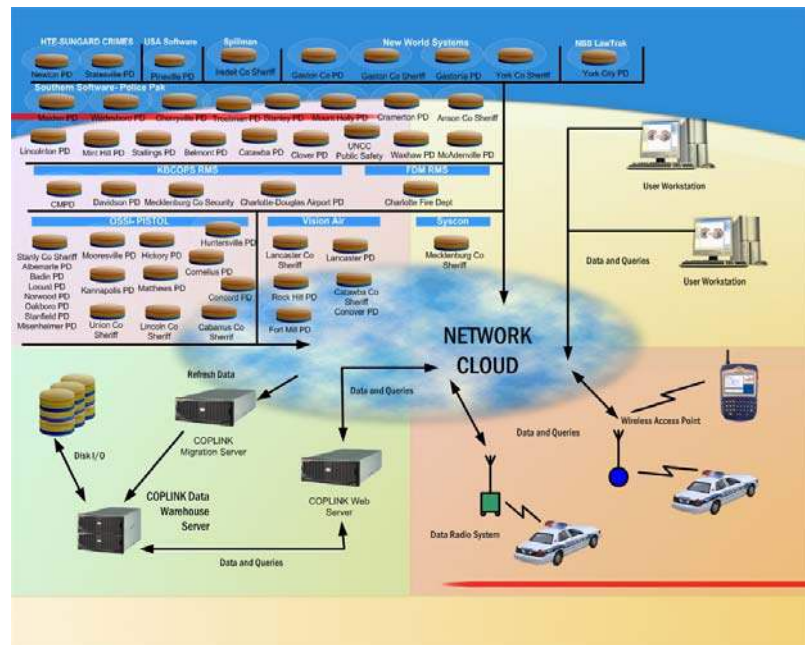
HTE-SUNGARD CRIMES
Newton PD
Statesville PD
USA Software
Pineville PD
Spillman
Iredell Co Sheriff
New World Systems
Gaston Co PD
Gaston Co Sheriff
Gastonia PD
York Co Sheriff
NBS LawTrak
York City PD
Southern Software- Police Pak
Marion PD
Wadesboro PD
Cherryville PD
Troutman PD
Stanley PD
Mount Holly PD
Cramerton PD
Anson Co Sheriff
Lincolnton PD
Mint Hill PD
Stallings PD
Belmont PD
Catawba PD
Clover PD
UNCC Public Safety
Waxhaw PD
McAdenville PD
KBCOPS RMS
CMPD
Davidson PD
Mecklenburg Co Security
Charlotte-Douglas Airport PD
FDM RMS
Charlotte Fire Dept
OSSI- PISTOL
Stanly Co Sheriff
Albemarle PD
Badin PD
Locust PD
Norwood PD
Oakboro PD
Stanfield PD
Misenheimer PD
Mooresville PD
Hickory PD
Huntersville PD
Cornelius PD
Kannapolis PD
Matthews PD
Concord PD
Union Co Sheriff
Lincoln Co Sheriff
Cabarrus Co Sheriff
Vision Air
Lancaster Co Sheriff
Lancaster PD
Rock Hill PD
Catawba Co Sheriff Conover PD
Fort Mill PD
Syscon
Mecklenburg Co Sheriff
User Workstation
Data and Queries
User Workstation
NETWORK CLOUD
Refresh Data
COPLINK Migration Server
Data and Queries
Disk I/O
COPLINK Data Warehouse Server
COPLINK Web Server
Data and Queries
Data and Queries
Wireless Access Point
Data Radio System